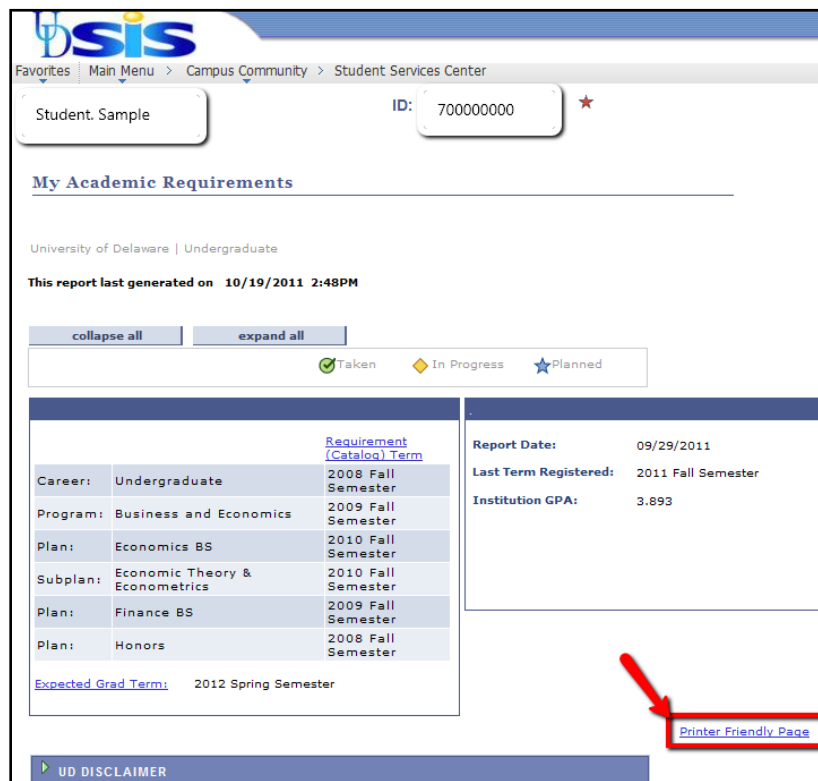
UDSIS

Favorites | Main Menu > Campus Community > Student Services Center

Student. Sample

ID: 700000000 ★

My Academic Requirements

University of Delaware | Undergraduate

This report last generated on 10/19/2011 2:48PM

collapse all | expand all

Taken | In Progress | Planned

| | | Requirement (Catalog) Term |
|---|---|---|
| Career: | Undergraduate | 2008 Fall Semester |
| Program: | Business and Economics | 2009 Fall Semester |
| Plan: | Economics BS | 2010 Fall Semester |
| Subplan: | Economic Theory & Econometrics | 2010 Fall Semester |
| Plan: | Finance BS | 2009 Fall Semester |
| Plan: | Honors | 2008 Fall Semester |

Expected Grad Term: 2012 Spring Semester

Report Date: 09/29/2011
Last Term Registered: 2011 Fall Semester
Institution GPA: 3.893

Printer Friendly Page

UD DISCLAIMER